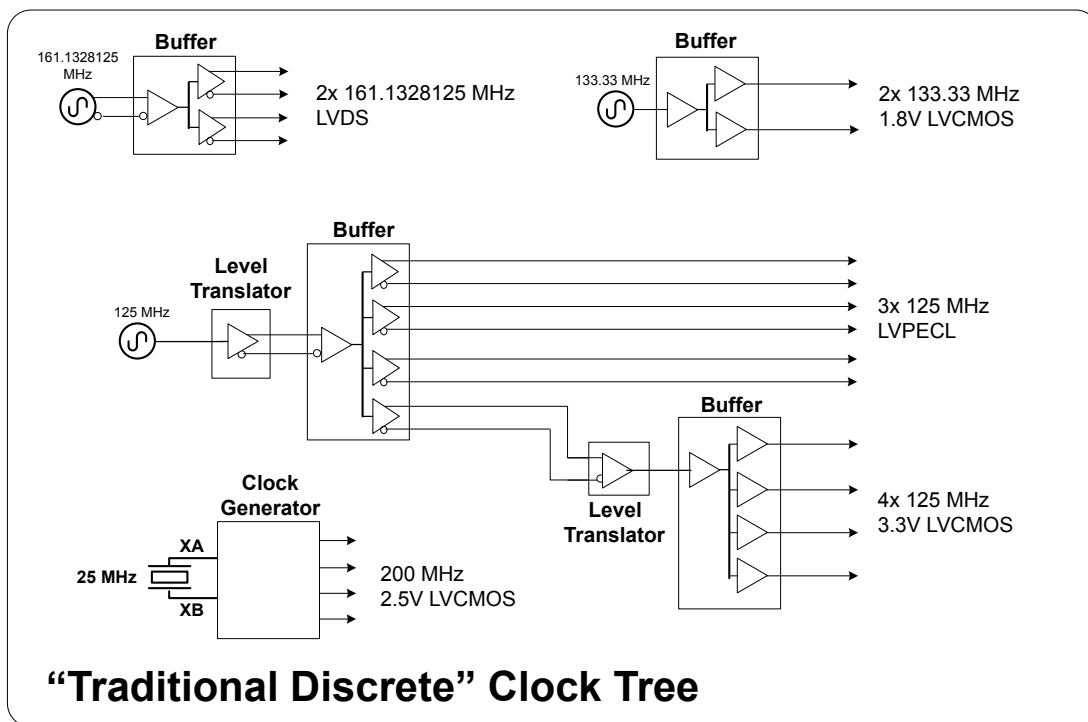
Buffer

161.1328125 MHz

2x 161.1328125 MHz
LVDS

Buffer

133.33 MHz

2x 133.33 MHz
1.8V LVCMOS

Buffer

Level Translator

125 MHz

3x 125 MHz
LVPECL

Buffer

Level Translator

4x 125 MHz
3.3V LVCMOS

Clock Generator

XA

25 MHz

XB

200 MHz
2.5V LVCMOS

"Traditional Discrete" Clock Tree